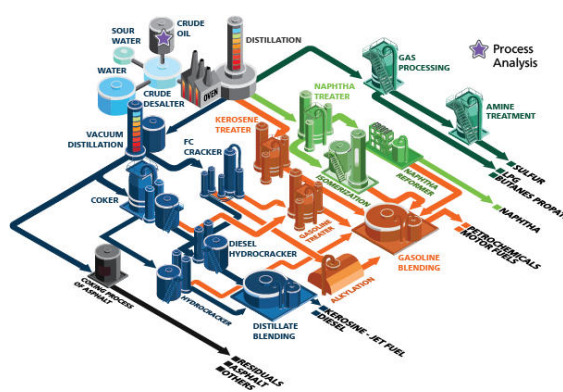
SOUR WATER
CRUDE OIL
DISTILLATION
Process Analysis
WATER
CRUDE DESALTER
OVEN
GAS PROCESSING
NAPHTHA TREATER
AMINE TREATMENT
VACUUM DISTILLATION
KEROSENE TREATER
FC CRACKER
ISOMERIZATION
NAPHTHA REFORMER
SULFUR
LPG
BUTANES PROPANE
NAPHTHA
COKER
GASOLINE TREATER
PETROCHEMICALS
MOTOR FUELS
GASOLINE BLENDING
DIESEL HYDROCRACKER
ALKYLATION
COKING PROCESS OF ASPHALT
HYDROCRACKER
DISTILLATE BLENDING
KEROSINE - JET FUEL
DIESEL
RESIDUALS
ASPHALT
OTHERS